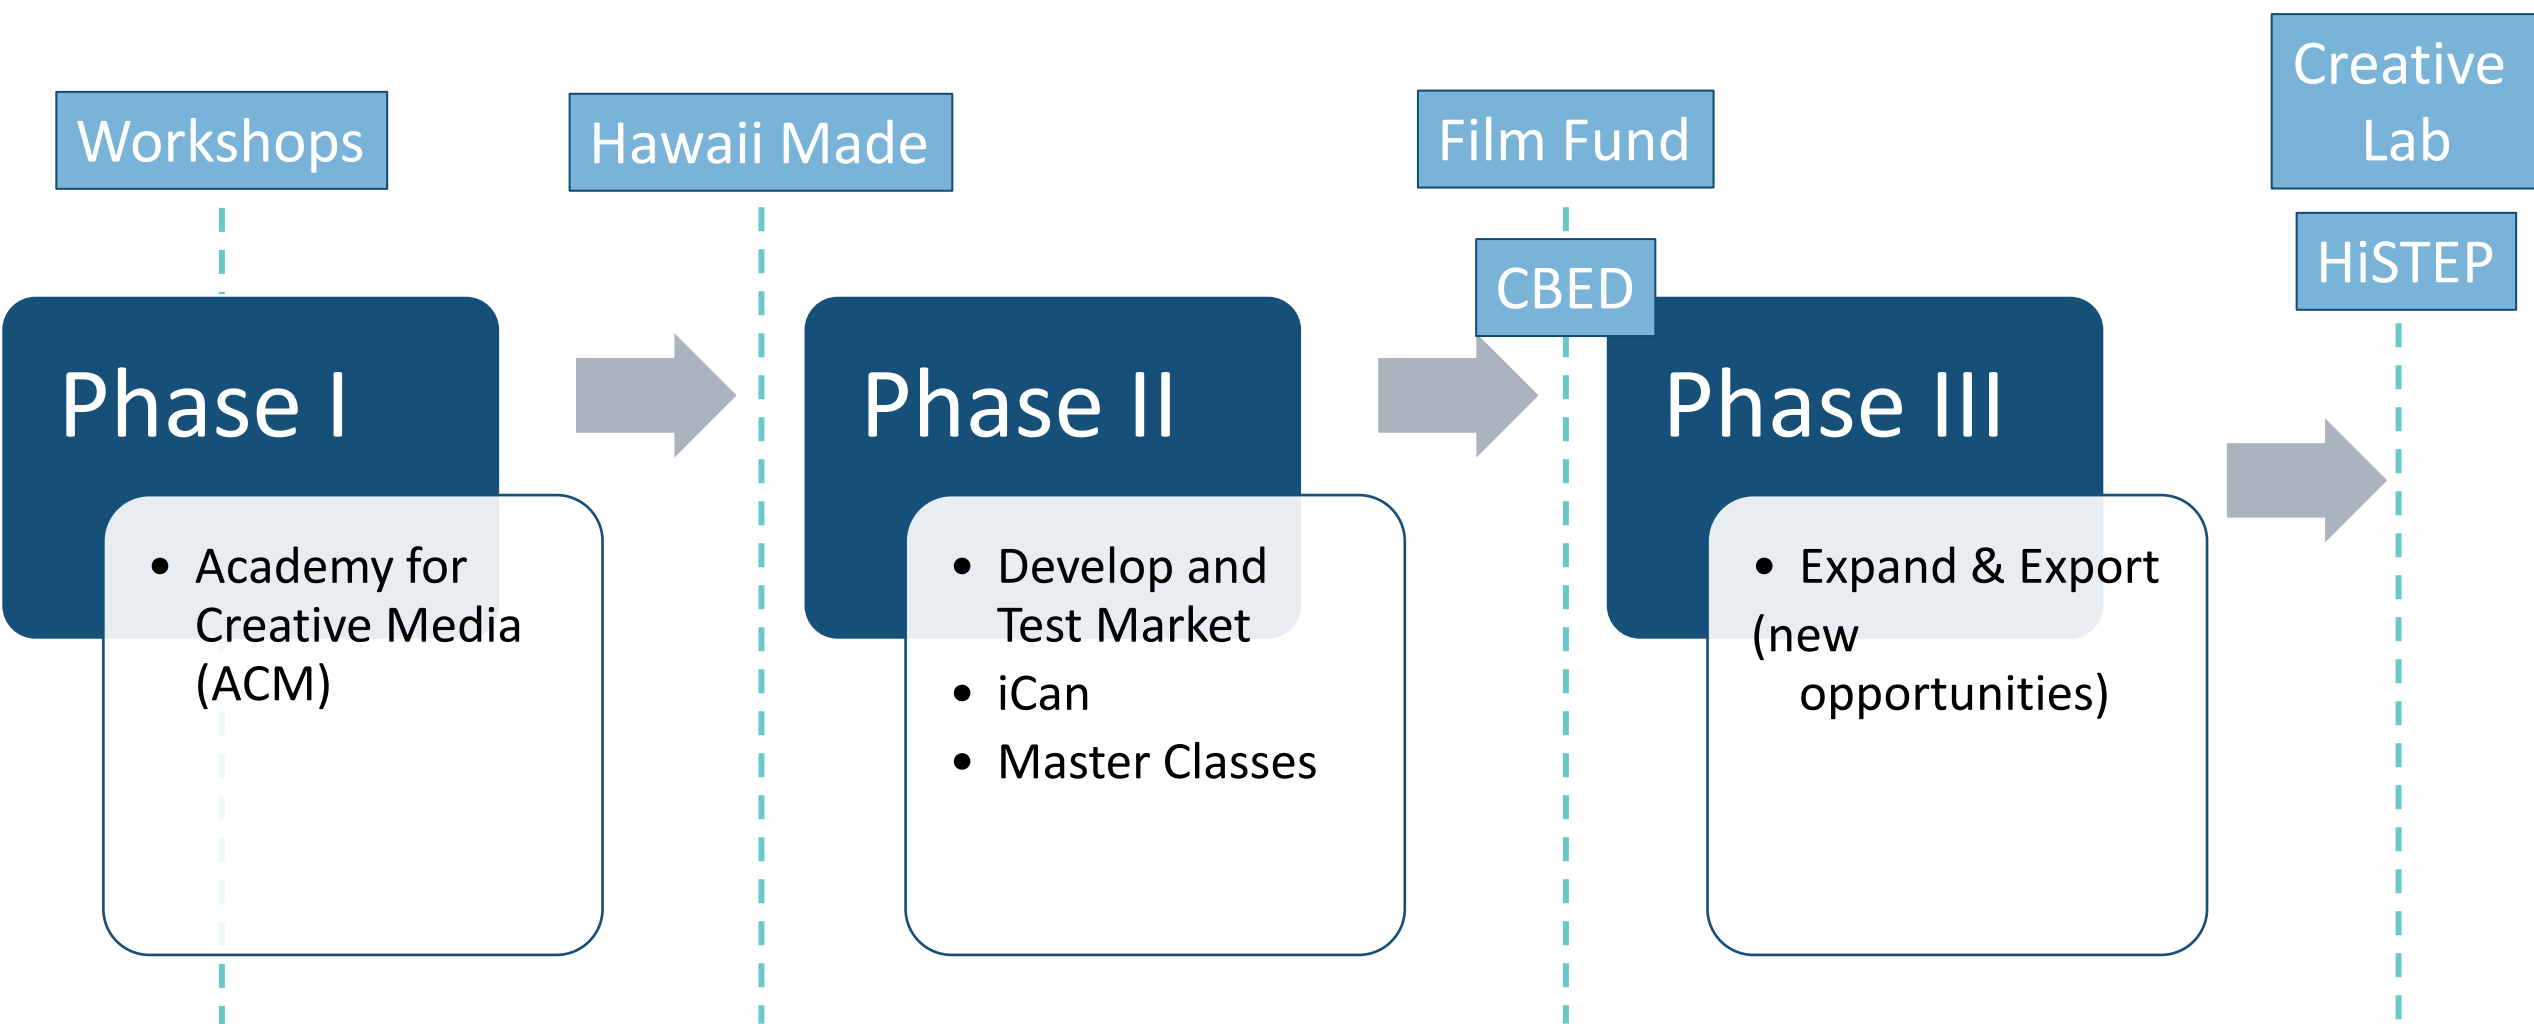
Workshops

Hawaii Made

Film Fund

CBED

Creative Lab

HiSTEP

Phase I

- Academy for Creative Media (ACM)

Phase II

- Develop and Test Market
- iCan
- Master Classes

Phase III

- Expand & Export (new opportunities)